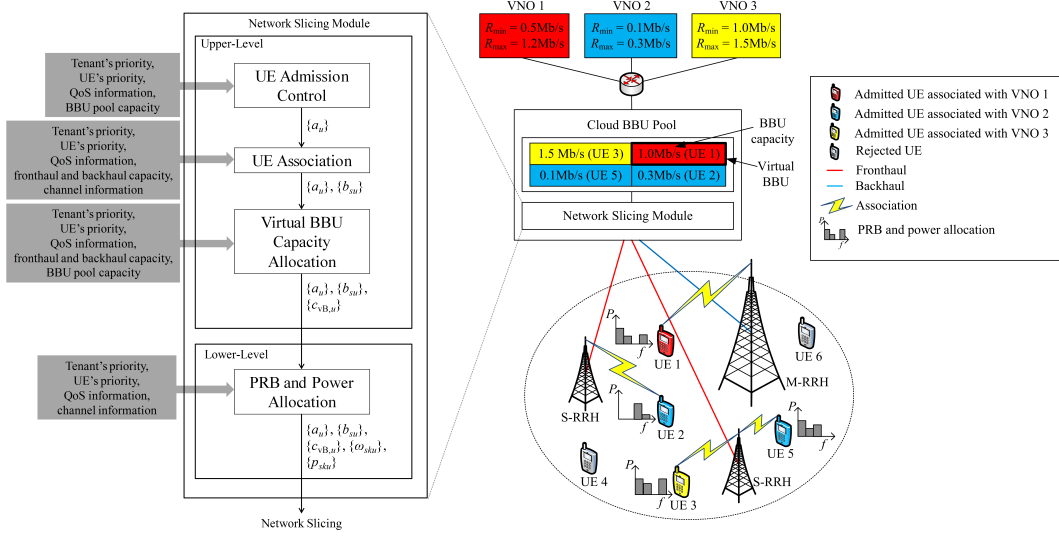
Network Slicing Module

Upper-Level

Tenant's priority, UE's priority, QoS information, BBU pool capacity

UE Admission Control

$\{a_u\}$

Tenant's priority, UE's priority, QoS information, fronthaul and backhaul capacity, channel information

UE Association

$\{a_u\}$, $\{b_{su}\}$

Tenant's priority, UE's priority, QoS information, fronthaul and backhaul capacity, BBU pool capacity

Virtual BBU Capacity Allocation

$\{a_u\}$, $\{b_{su}\}$, $\{c_{\mathrm{vB},u}\}$

Lower-Level

Tenant's priority, UE's priority, QoS information, channel information

PRB and Power Allocation

$\{a_u\}$, $\{b_{su}\}$, $\{c_{\mathrm{vB},u}\}$, $\{\omega_{sku}\}$, $\{p_{sku}\}$

Network Slicing

VNO 1
$R_{\min} = 0.5$Mb/s
$R_{\max} = 1.2$Mb/s

VNO 2
$R_{\min} = 0.1$Mb/s
$R_{\max} = 0.3$Mb/s

VNO 3
$R_{\min} = 1.0$Mb/s
$R_{\max} = 1.5$Mb/s

Cloud BBU Pool

BBU capacity

| 1.5 Mb/s (UE 3) | 1.0Mb/s (UE 1) |
|---|---|
| 0.1Mb/s (UE 5) | 0.3Mb/s (UE 2) |

Virtual BBU

Network Slicing Module

Admitted UE associated with VNO 1
Admitted UE associated with VNO 2
Admitted UE associated with VNO 3
Rejected UE
Fronthaul
Backhaul
Association
$P$ $f$ PRB and power allocation

$P$ $f$ UE 1
UE 6
M-RRH
S-RRH
$P$ $f$ UE 2
$P$ $f$ UE 5
UE 4
$P$ $f$ UE 3
S-RRH